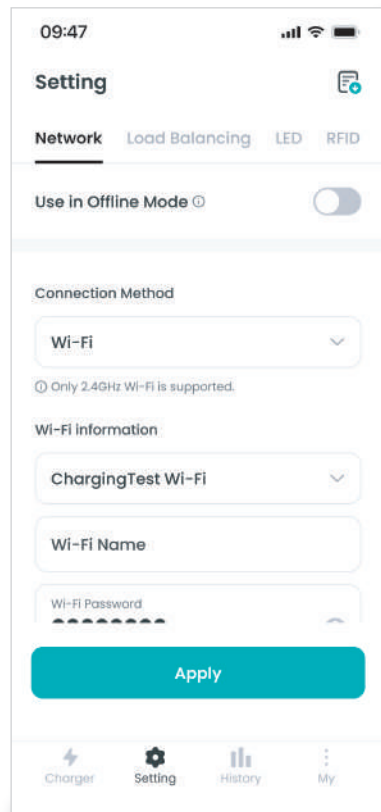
09:47

Setting

Network Load Balancing LED RFID

Use in Offline Mode ⓘ

Connection Method

Wi-Fi

ⓘ Only 2.4GHz Wi-Fi is supported.

Wi-Fi information

ChargingTest Wi-Fi

Wi-Fi Name

Wi-Fi Password
●●●●●●●●

Apply

Charger Setting History My